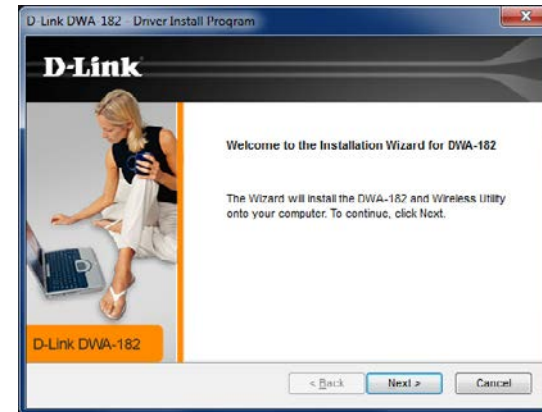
D-Link DWA-182 - Driver Install Program

D-Link

Welcome to the Installation Wizard for DWA-182

The Wizard will install the DWA-182 and Wireless Utility onto your computer. To continue, click Next.

D-Link DWA-182

< Back

Next >

Cancel